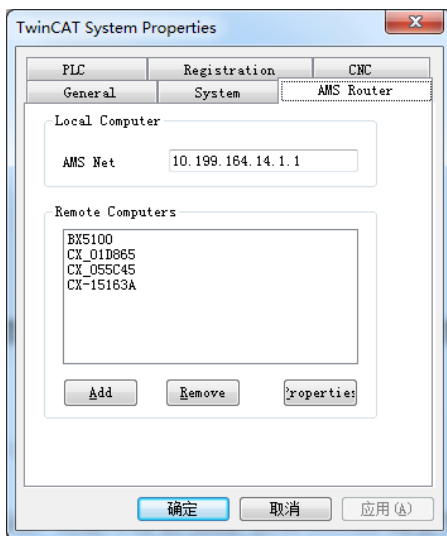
TwinCAT System Properties

PLC Registration CNC
General System AMS Router

Local Computer
AMS Net 10.199.164.14.1.1

Remote Computers
BX5100
CX_01D865
CX_055C45
CX-15163A

Add Remove Propertie

确定 取消 应用(A)